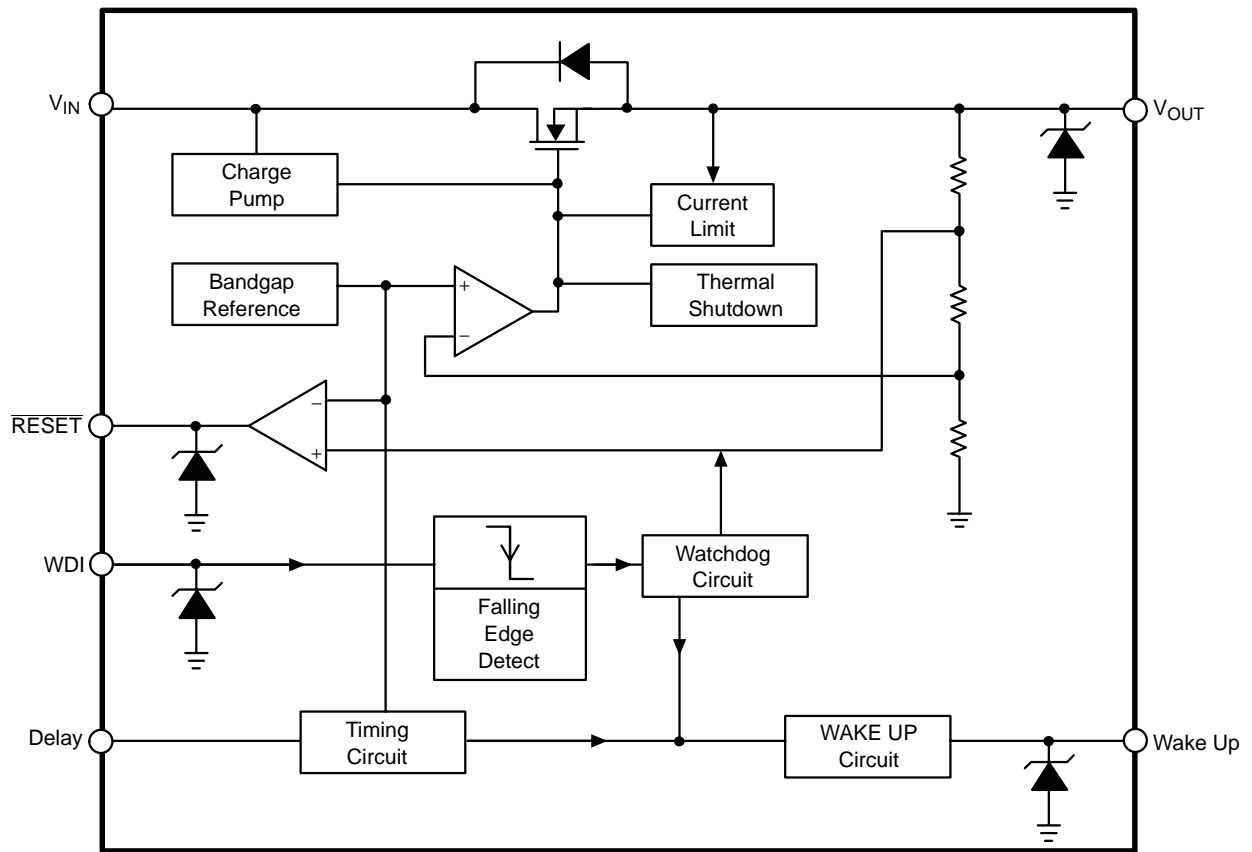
$V_{IN}$

Charge Pump

Current Limit

Bandgap Reference

+

−

Thermal Shutdown

$V_{OUT}$

$\overline{RESET}$

−

+

WDI

Falling Edge Detect

Watchdog Circuit

Delay

Timing Circuit

WAKE UP Circuit

Wake Up